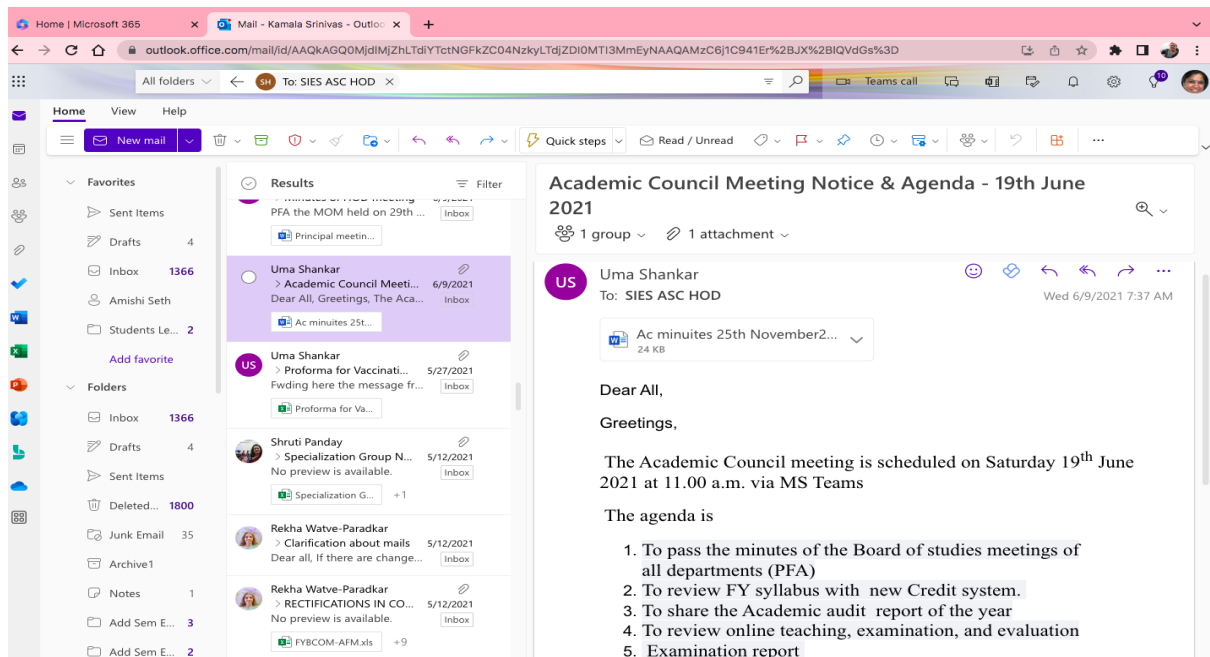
Home | Microsoft 365
Mail - Kamala Srinivas - Outloo

outlook.office.com/mail/id/AAQkAGQ0MjdlMjZhLTdiYTctNGFkZC04NzkyLTdjZDI0MTI3MmEyNAAQAMzC6j1C941Er%2BJX%2BlQVdGs%3D

All folders
SH To: SIES ASC HOD
Teams call
10

Home View Help
New mail
Quick steps
Read / Unread

Favorites
Sent Items
Drafts 4
Inbox 1366
Amishi Seth
Students Le... 2
Add favorite
Folders
Inbox 1366
Drafts 4
Sent Items
Deleted... 1800
Junk Email 35
Archive1
Notes 1
Add Sem E... 3
Add Sem E... 2

Results
Filter

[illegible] HOD meeting
PFA the MOM held on 29th ...
Inbox
Principal meetin...

Uma Shankar
Academic Council Meeti... 6/9/2021
Dear All, Greetings, The Aca...
Inbox
Ac minuites 25t...

US
Uma Shankar
Proforma for Vaccinati... 5/27/2021
Fwding here the message fr...
Inbox
Proforma for Va...

Shruti Panday
Specialization Group N... 5/12/2021
No preview is available.
Inbox
Specialization G... +1

Rekha Watve-Paradkar
Clarification about mails 5/12/2021
Dear all, If there are change...
Inbox

Rekha Watve-Paradkar
RECTIFICATIONS IN CO... 5/12/2021
No preview is available.
Inbox
FYBCOM-AFM.xls +9

Academic Council Meeting Notice & Agenda - 19th June 2021
1 group
1 attachment

US
Uma Shankar
To: SIES ASC HOD
Wed 6/9/2021 7:37 AM

Ac minuites 25th November2...
24 KB

Dear All,

Greetings,

The Academic Council meeting is scheduled on Saturday 19$^{th}$ June 2021 at 11.00 a.m. via MS Teams

The agenda is

1. To pass the minutes of the Board of studies meetings of all departments (PFA)
2. To review FY syllabus with new Credit system.
3. To share the Academic audit report of the year
4. To review online teaching, examination, and evaluation
5. Examination report